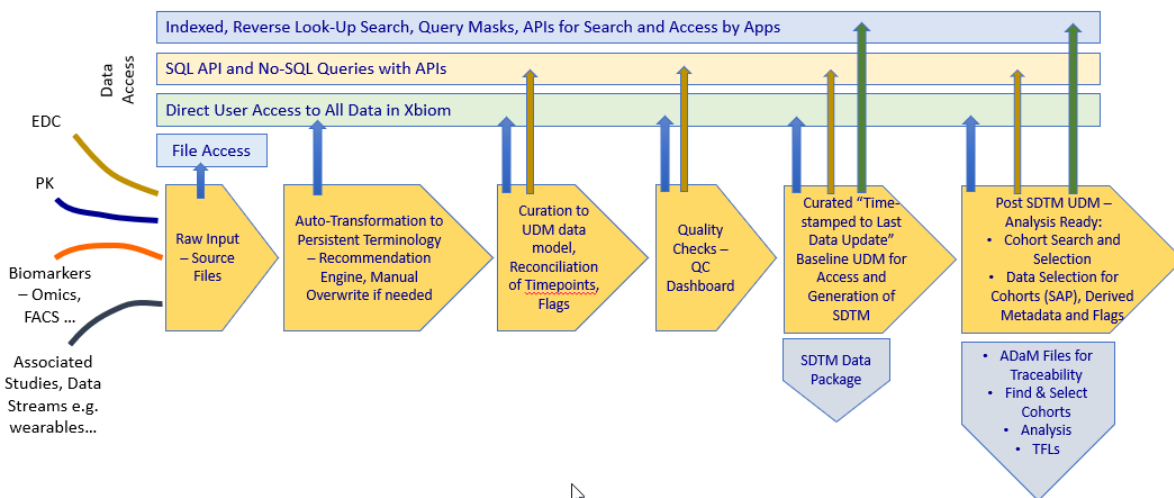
Data Access

Indexed, Reverse Look-Up Search, Query Masks, APIs for Search and Access by Apps

SQL API and No-SQL Queries with APIs

Direct User Access to All Data in Xbiom

File Access

EDC

PK

Biomarkers – Omics, FACS ...

Associated Studies, Data Streams e.g. wearables...

Raw Input – Source Files

Auto-Transformation to Persistent Terminology – Recommendation Engine, Manual Overwrite if needed

Curation to UDM data model, Reconciliation of Timepoints, Flags

Quality Checks – QC Dashboard

Curated "Time-stamped to Last Data Update" Baseline UDM for Access and Generation of SDTM

SDTM Data Package

Post SDTM UDM – Analysis Ready:
• Cohort Search and Selection
• Data Selection for Cohorts (SAP), Derived Metadata and Flags

• ADaM Files for Traceability
• Find & Select Cohorts
• Analysis
• TFLs